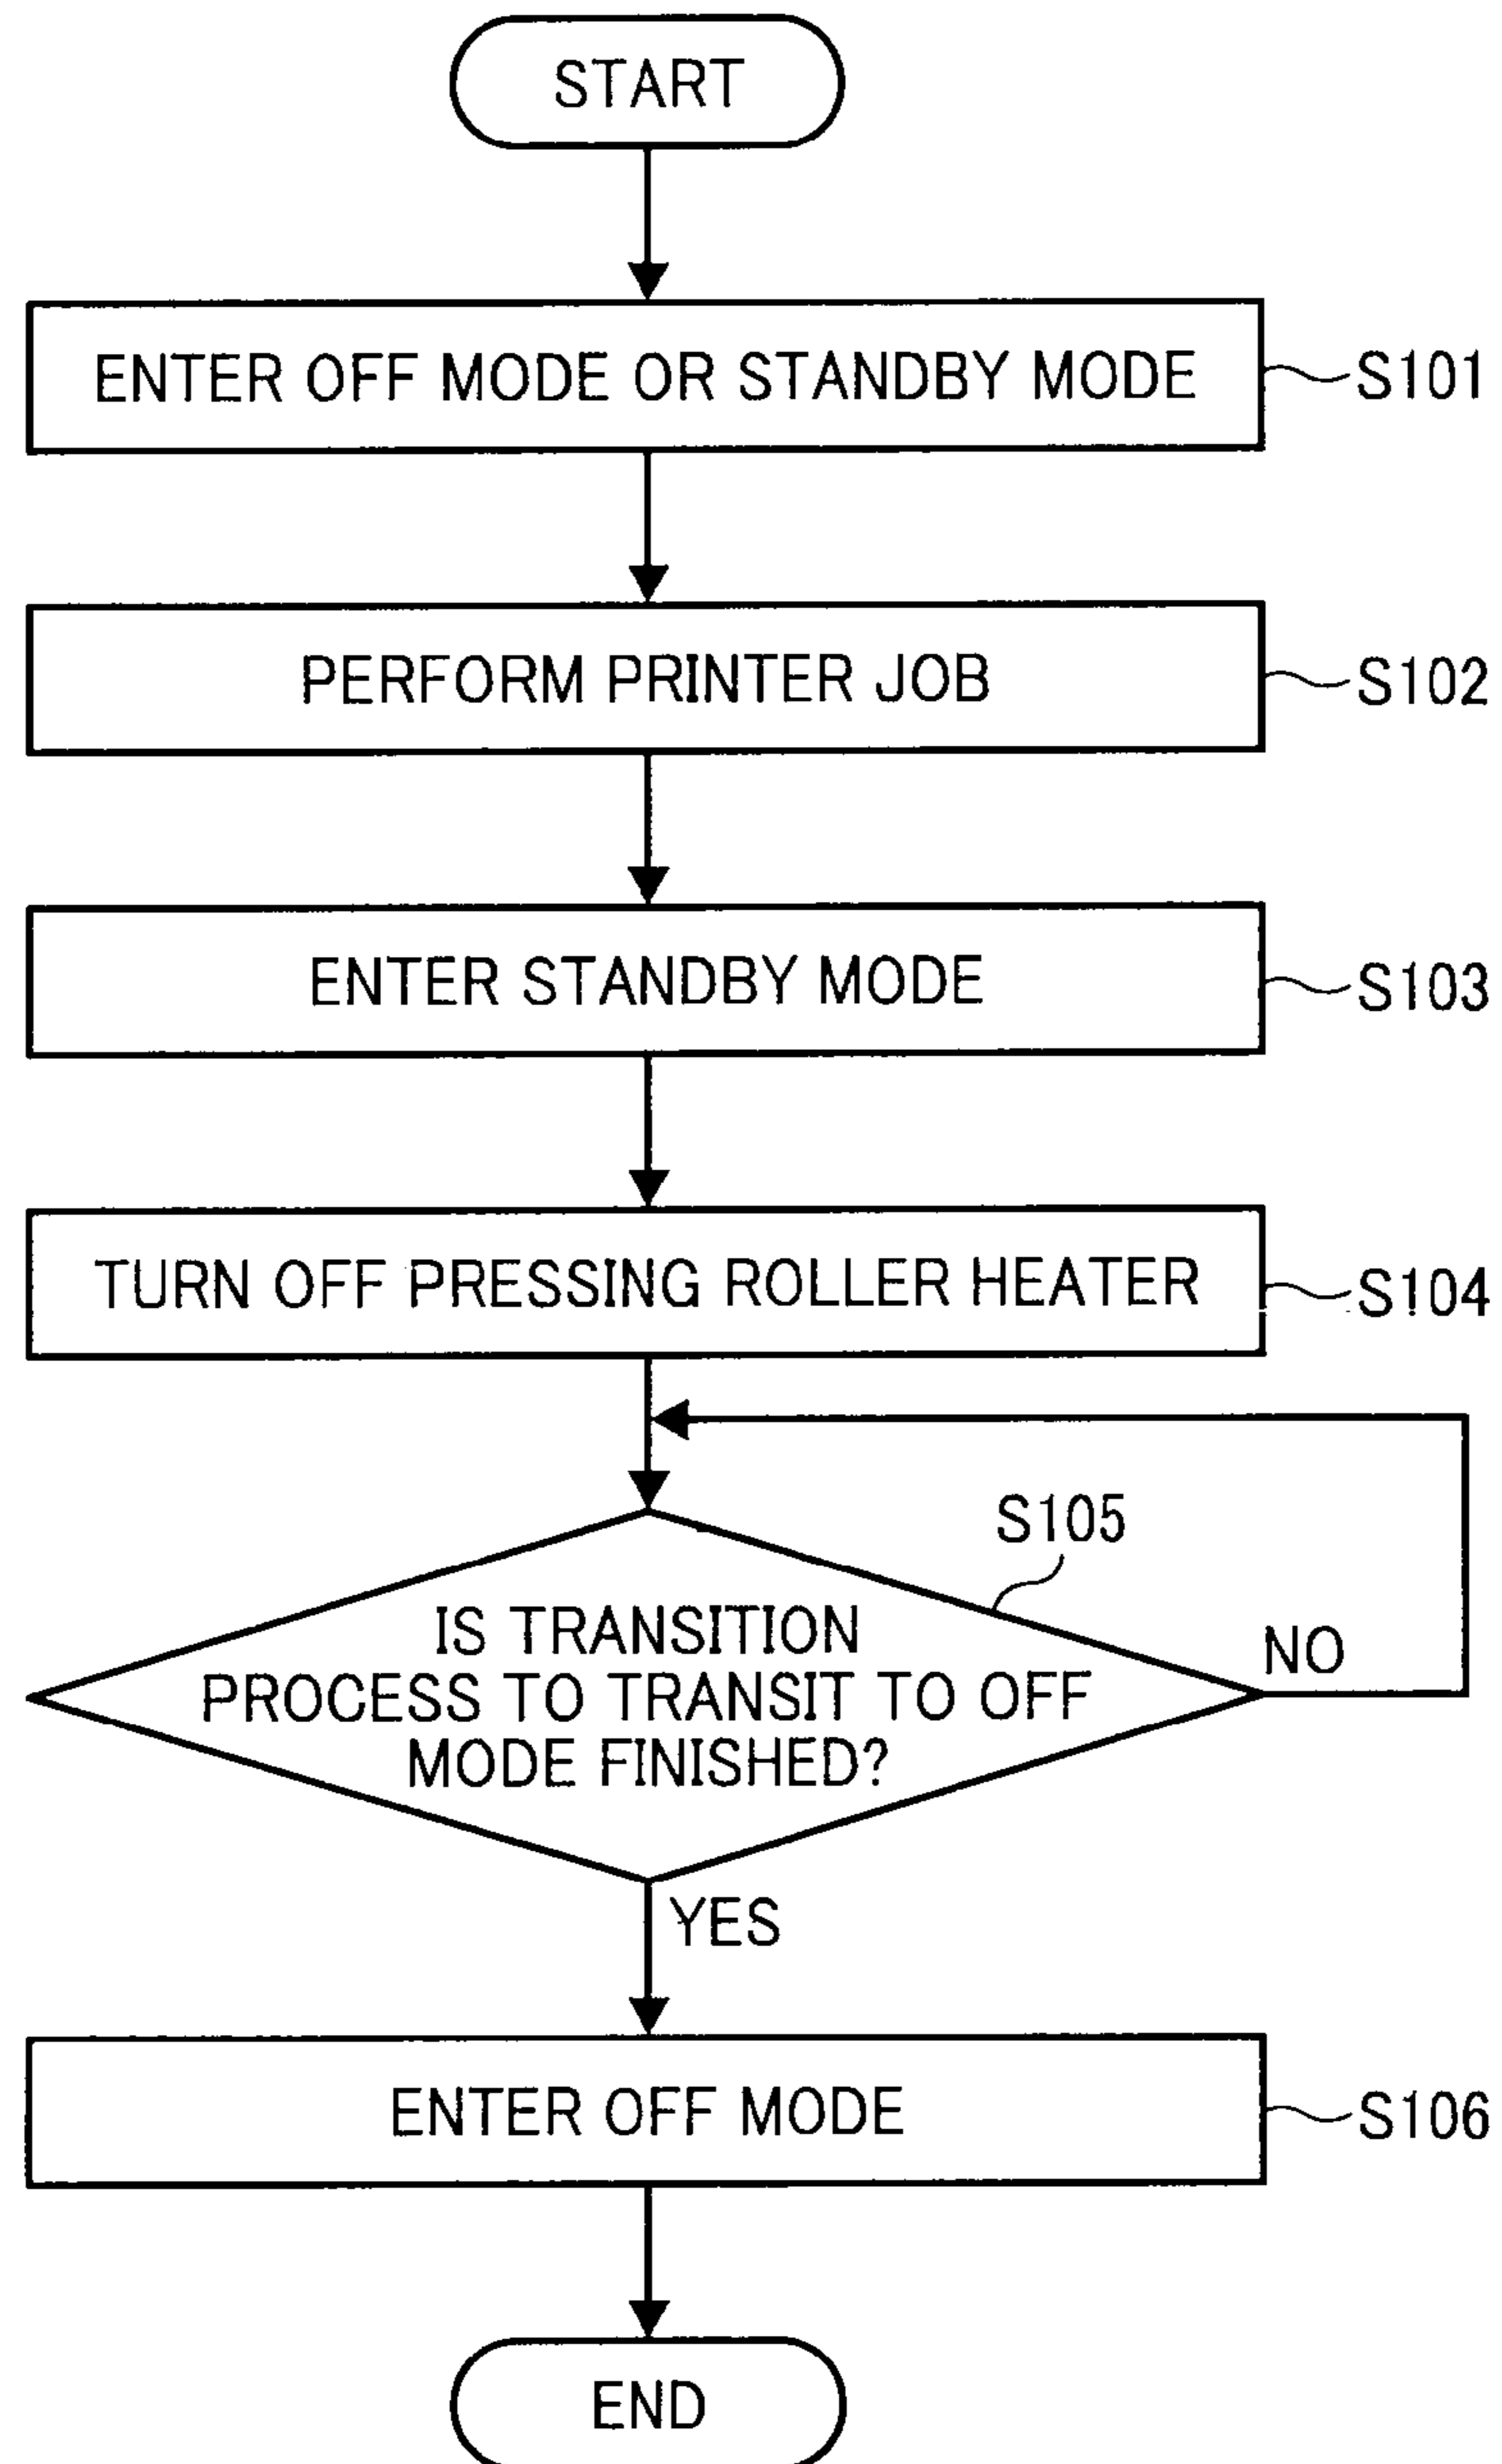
START

ENTER OFF MODE OR STANDBY MODE

S101

PERFORM PRINTER JOB

S102

ENTER STANDBY MODE

S103

TURN OFF PRESSING ROLLER HEATER

S104

S105

IS TRANSITION PROCESS TO TRANSIT TO OFF MODE FINISHED?

NO

YES

ENTER OFF MODE

S106

END